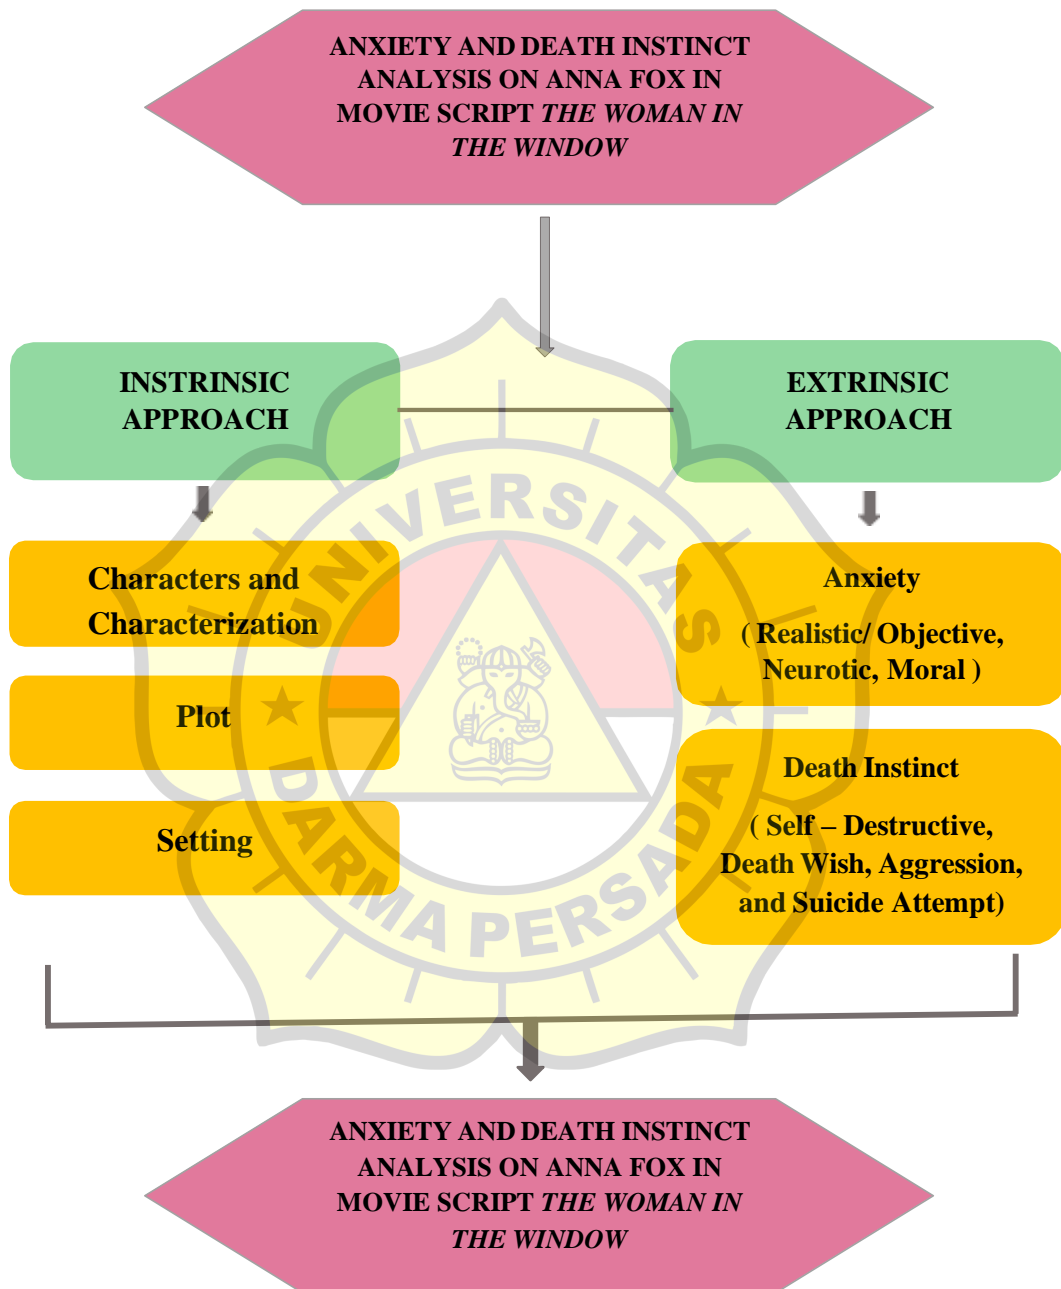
ANXIETY AND DEATH INSTINCT ANALYSIS ON ANNA FOX IN MOVIE SCRIPT *THE WOMAN IN THE WINDOW*

INSTRINSIC APPROACH

EXTRINSIC APPROACH

Characters and Characterization

Plot

Setting

Anxiety

( Realistic/ Objective, Neurotic, Moral )

Death Instinct

( Self – Destructive, Death Wish, Aggression, and Suicide Attempt)

UNIVERSITAS DARMA PERSADA

ANXIETY AND DEATH INSTINCT ANALYSIS ON ANNA FOX IN MOVIE SCRIPT *THE WOMAN IN THE WINDOW*